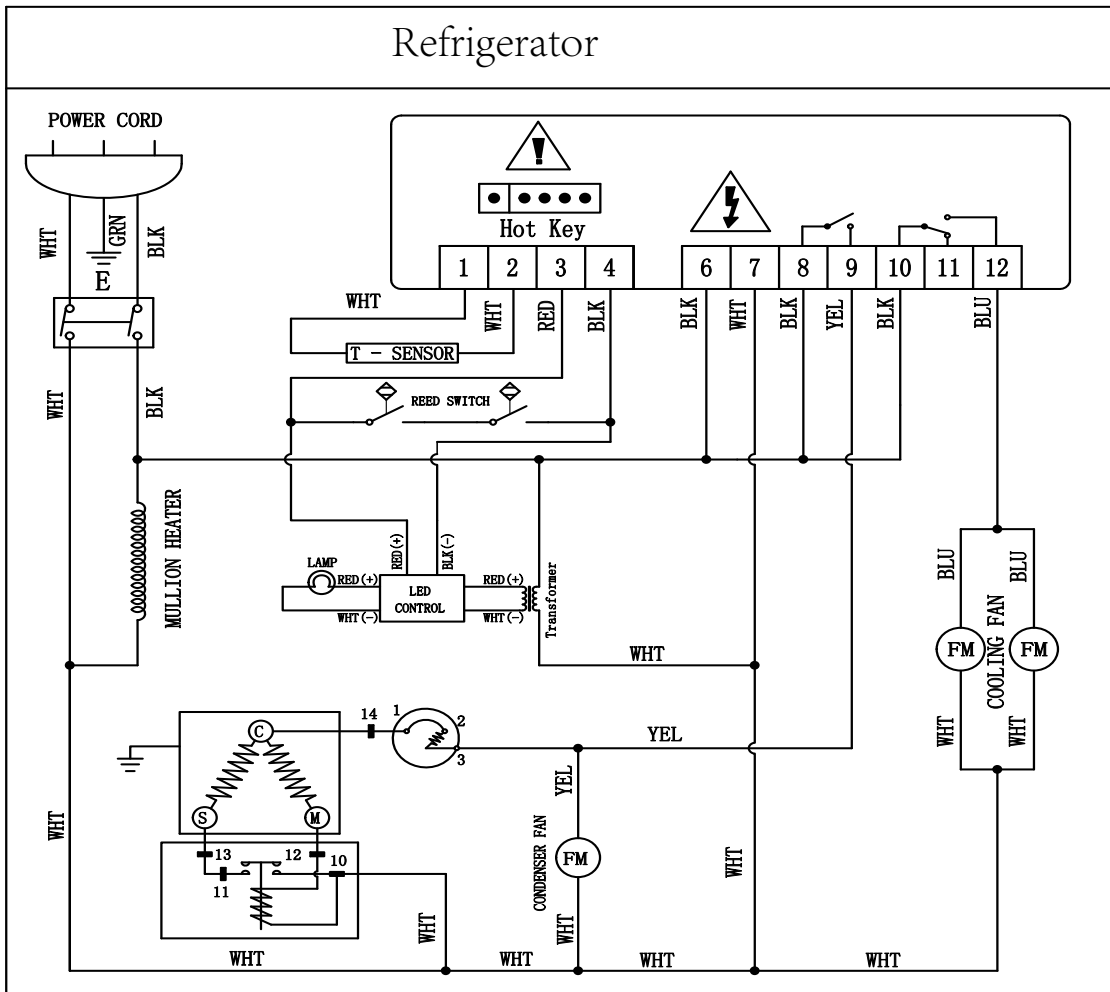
Refrigerator

POWER CORD

WHT GRN BLK

E

Hot Key

1 2 3 4 6 7 8 9 10 11 12

WHT

WHT RED BLK BLK WHT BLK YEL BLK BLU

T - SENSOR

REED SWITCH

WHT BLK

MULLION HEATER

RED(+) BLK(-)

LAMP

RED(+) LED CONTROL RED(+)

WHT(-) WHT(-)

Transformer

WHT

BLU BLU

FM COOLING FAN FM

WHT WHT

14 1 2 3

C

YEL

YEL

S M

CONDENSER FAN

FM

13 12 10

11

WHT

WHT

WHT

WHT WHT WHT WHT